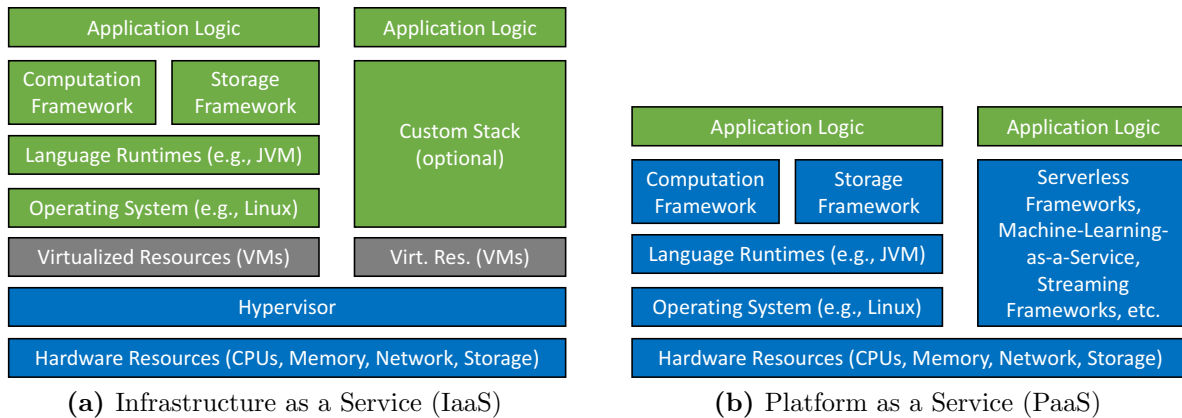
Application Logic

Application Logic

Computation Framework

Storage Framework

Custom Stack (optional)

Language Runtimes (e.g., JVM)

Operating System (e.g., Linux)

Virtualized Resources (VMs)

Virt. Res. (VMs)

Hypervisor

Hardware Resources (CPUs, Memory, Network, Storage)

(a) Infrastructure as a Service (IaaS)

Application Logic

Application Logic

Computation Framework

Storage Framework

Serverless Frameworks, Machine-Learning-as-a-Service, Streaming Frameworks, etc.

Language Runtimes (e.g., JVM)

Operating System (e.g., Linux)

Hardware Resources (CPUs, Memory, Network, Storage)

(b) Platform as a Service (PaaS)